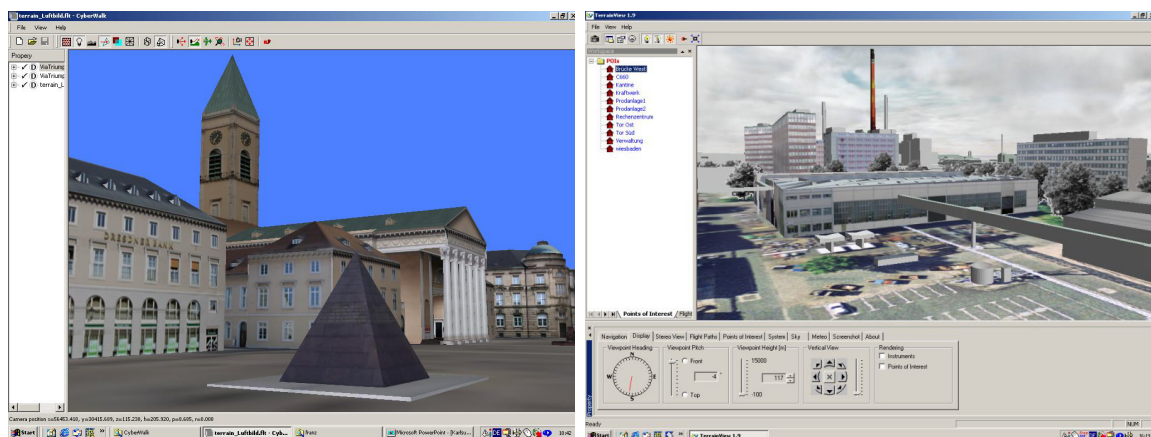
terrain_Luftbild.flt - CyberWalk

File View Help

Propery

ViaTriumg
ViaTriumg
terrain_L

DRESDNER BANK

Camera position x=54453.400, y=30415.695, z=115.230, h=205.920, p=0.695, r=0.000

Start | terrain_Luftbild.flt - Cyb... | CyberWalk | Franz | Microsoft PowerPoint - [Karlsru... | 10:42

TerrainView 1.9

File View Help

POIs
Brücke West
C660
Kantine
Kraftwerk
Prodanlage1
Prodanlage2
Rechenzentrum
Tor Ost
Tor Süd
Verwaltung
Wiesbaden

Points of Interest | Flight

Navigation | Display | Stereo View | Flight Paths | Points of Interest | System | Sky | Meteo | Screenshot | About

Viewpoint Heading
Viewpoint Pitch
Front
4
Top
Viewpoint Height [m]
15000
117
-100
Vertical View
Rendering
Instruments
Points of Interest

Ready

NUM

Start | TerrainView 1.9